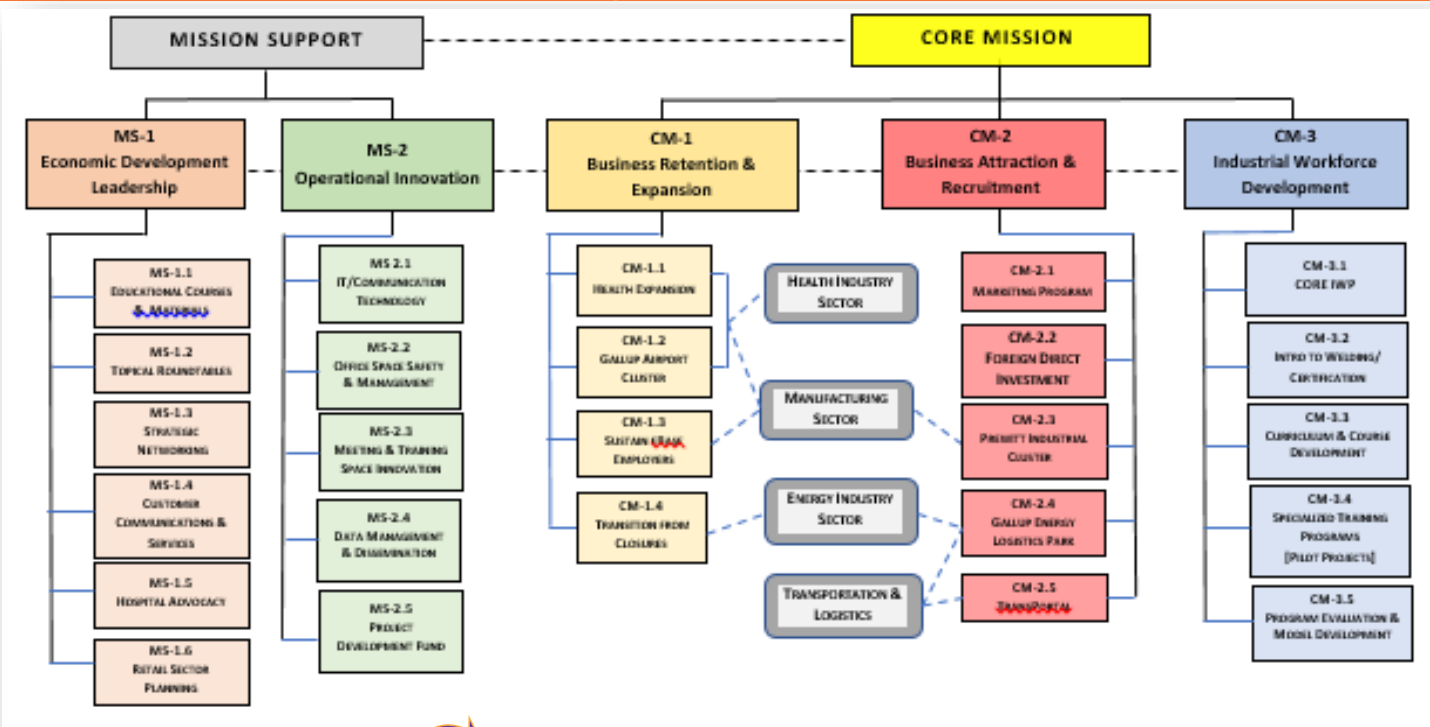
MISSION SUPPORT

CORE MISSION

MS-1
Economic Development Leadership

MS-2
Operational Innovation

CM-1
Business Retention & Expansion

CM-2
Business Attraction & Recruitment

CM-3
Industrial Workforce Development

MS-1.1
Educational Courses & Materials

MS-1.2
Topical Roundtables

MS-1.3
Strategic Networking

MS-1.4
Customer Communications & Services

MS-1.5
Hospital Advocacy

MS-1.6
Retail Sector Planning

MS 2.1
IT/Communication Technology

MS-2.2
Office Space Safety & Management

MS-2.3
Meeting & Training Space Innovation

MS-2.4
Data Management & Dissemination

MS-2.5
Project Development Fund

CM-1.1
Health Expansion

CM-1.2
Gallup Airport Cluster

CM-1.3
Sustain Frank Employers

CM-1.4
Transition from Closures

Health Industry Sector

Manufacturing Sector

Energy Industry Sector

Transportation & Logistics

CM-2.1
Marketing Program

CM-2.2
Foreign Direct Investment

CM-2.3
Prewitt Industrial Cluster

CM-2.4
Gallup Energy Logistics Park

CM-2.5
TransPorcal

CM-3.1
CORE IWP

CM-3.2
Intro to Welding/ Certification

CM-3.3
Curriculum & Course Development

CM-3.4
Specialized Training Programs
[Pilot Projects]

CM-3.5
Program Evaluation & Model Development